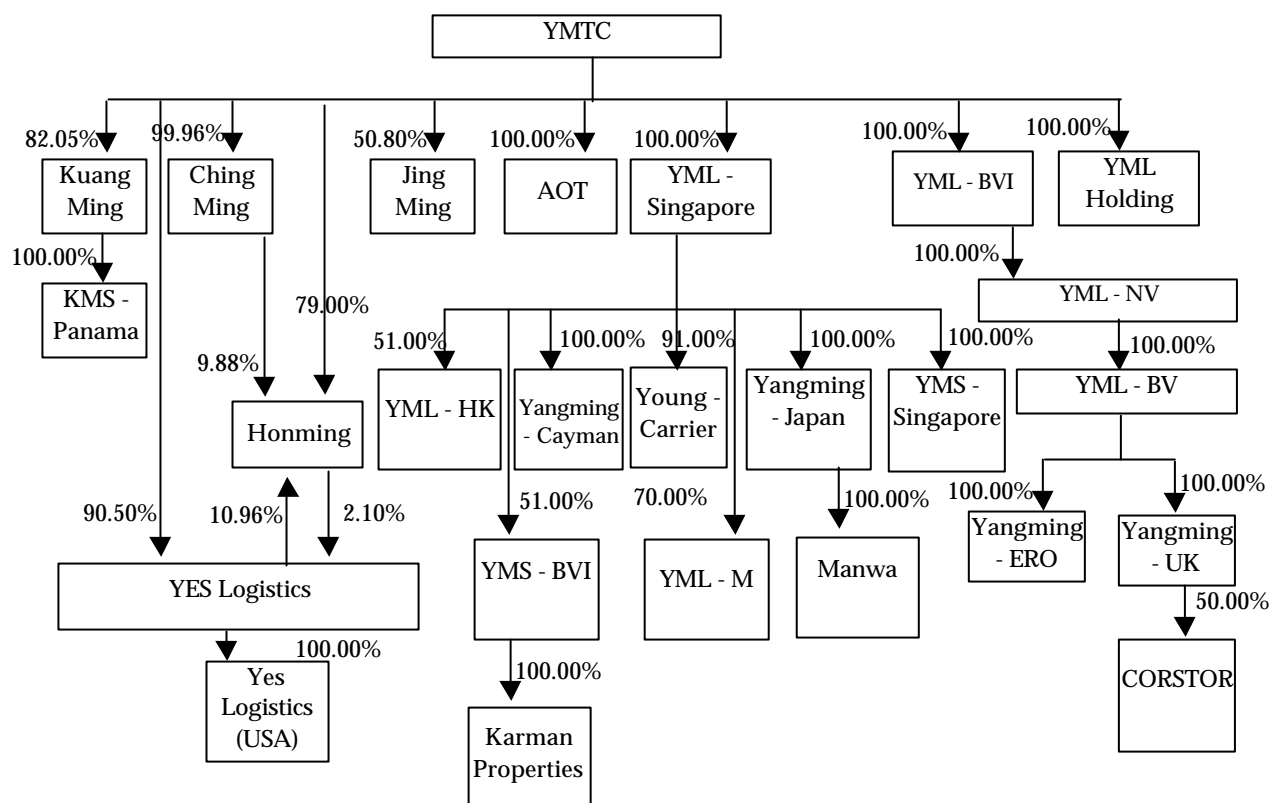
YMTC

82.05%
Kuang Ming

100.00%
KMS - Panama

99.96%
Ching Ming

9.88%

79.00%

Honming

90.50%

10.96%

2.10%

YES Logistics

100.00%
Yes Logistics (USA)

50.80%
Jing Ming

100.00%
AOT

100.00%
YML - Singapore

51.00%
YML - HK

100.00%
Yangming - Cayman

91.00%
Young - Carrier

100.00%
Yangming - Japan

100.00%
YMS - Singapore

51.00%
YMS - BVI

100.00%
Karman Properties

70.00%
YML - M

100.00%
Manwa

100.00%
YML - BVI

100.00%
YML Holding

100.00%
YML - NV

100.00%
YML - BV

100.00%
Yangming - ERO

100.00%
Yangming - UK

50.00%
CORSTOR